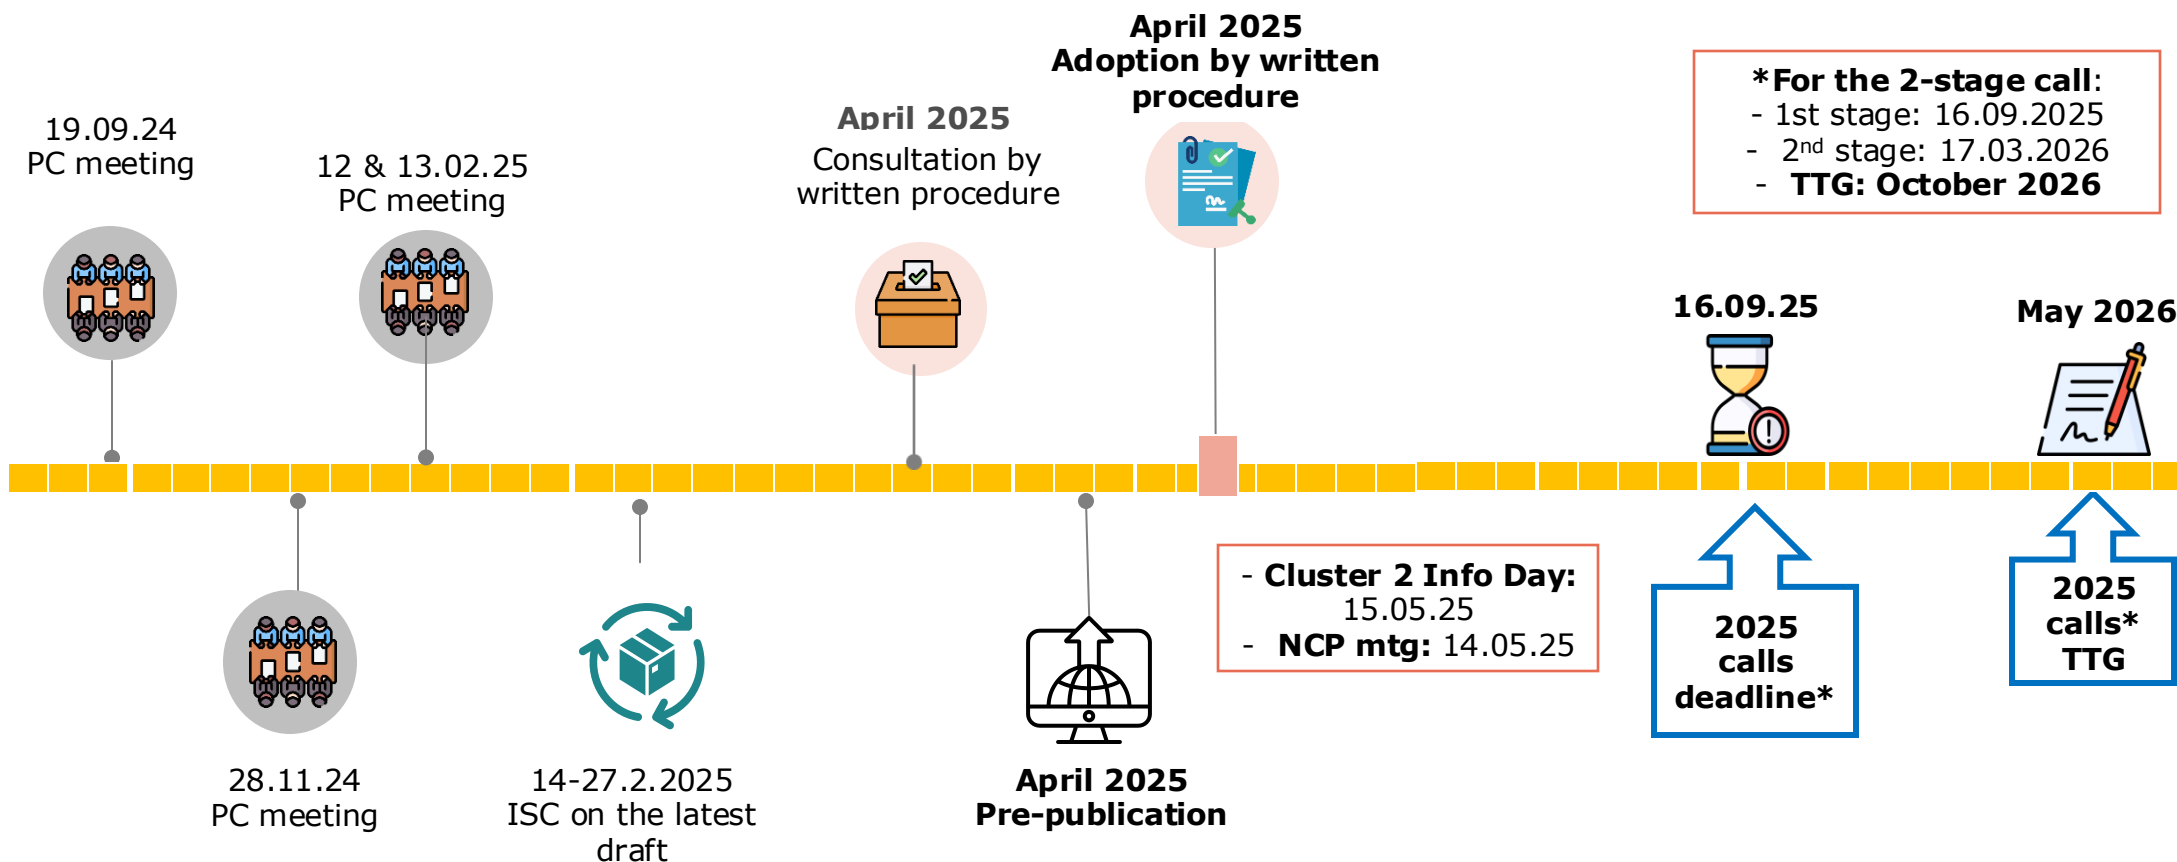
19.09.24
PC meeting

12 & 13.02.25
PC meeting

April 2025
Consultation by written procedure

April 2025
Adoption by written procedure

*For the 2-stage call:
- 1st stage: 16.09.2025
- 2$^{nd}$ stage: 17.03.2026
- TTG: October 2026

16.09.25

May 2026

28.11.24
PC meeting

14-27.2.2025
ISC on the latest draft

April 2025
Pre-publication

- Cluster 2 Info Day: 15.05.25
- NCP mtg: 14.05.25

2025 calls deadline*

2025 calls* TTG